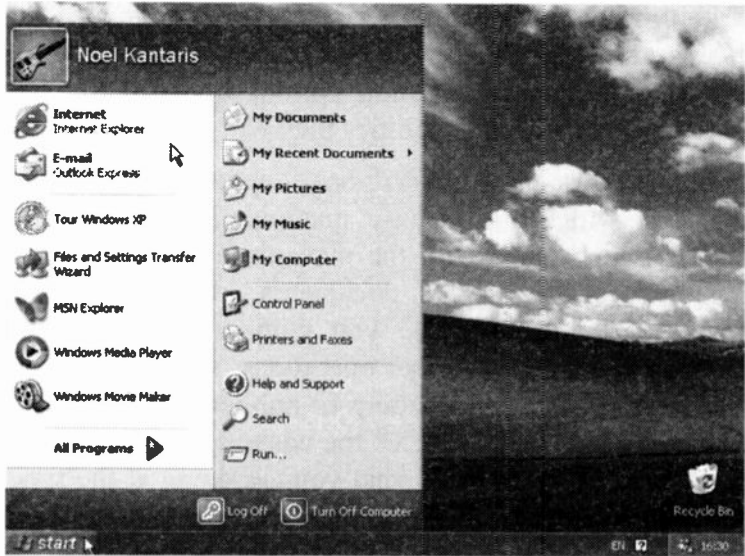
Noel Kantaris

Internet
Internet Explorer

E-mail
Outlook Express

Tour Windows XP

Files and Settings Transfer Wizard

MSN Explorer

Windows Media Player

Windows Movie Maker

All Programs

My Documents

My Recent Documents

My Pictures

My Music

My Computer

Control Panel

Printers and Faxes

Help and Support

Search

Run...

Log Off

Turn Off Computer

Recycle Bin

start

EN

16:30